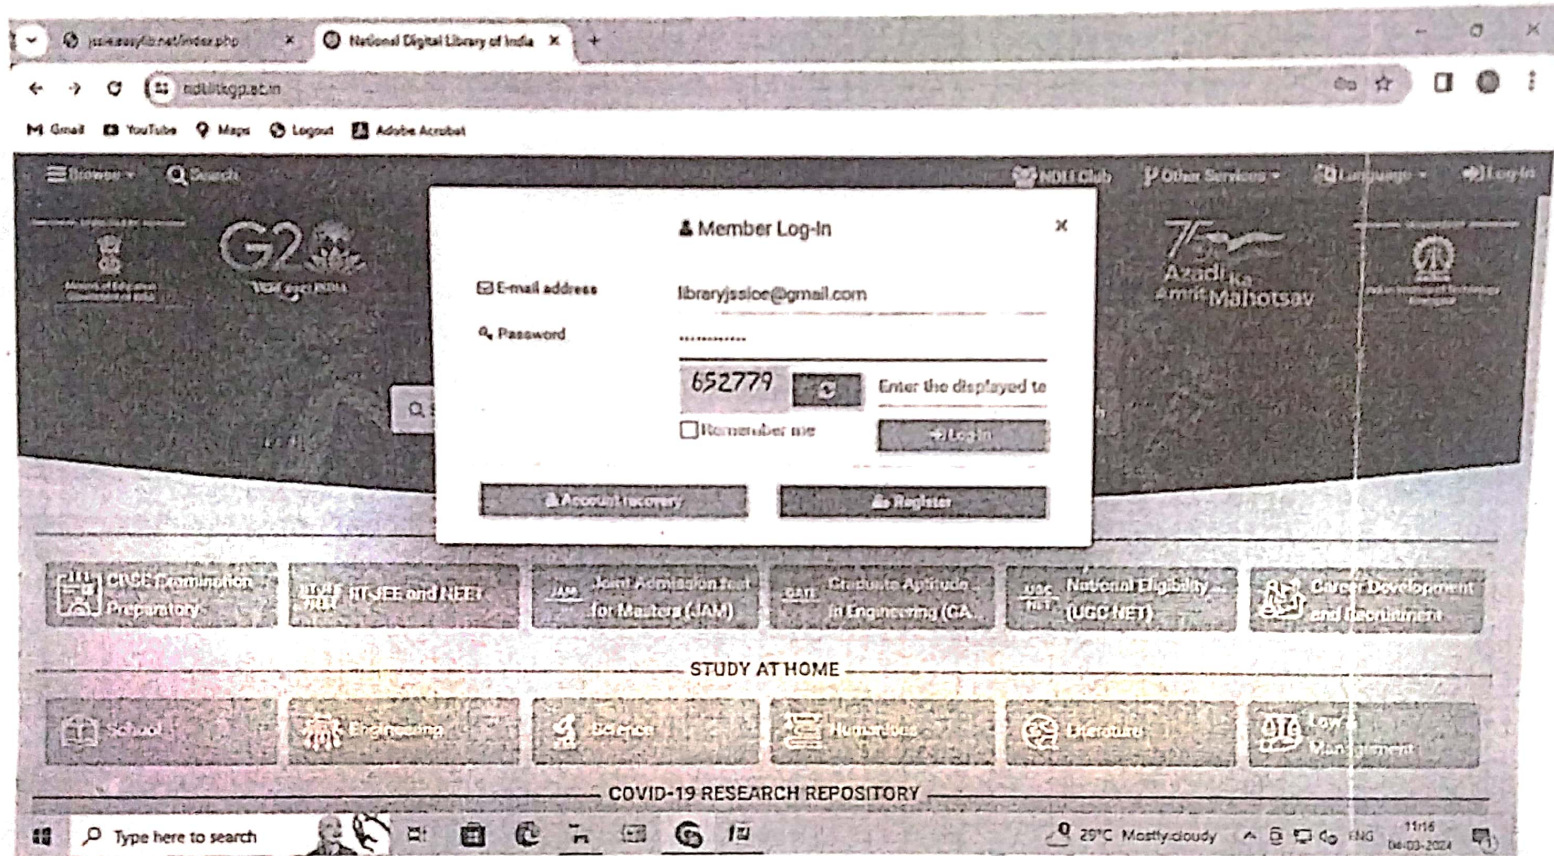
jssieasylib.net/index.php × National Digital Library of India × +

ndl.iitkgp.ac.in

Gmail YouTube Maps Logout Adobe Acrobat

Browse Search NDLI Club Other Services Language Log-In

G20

Azadi Ka Amrit Mahotsav

Member Log-In ×

E-mail address libraryjssioe@gmail.com

Password ••••••••••••

652779 Enter the displayed te

Remember me Log-In

Account recovery Register

CBSE Examination Preparatory

IIT-JEE and NEET

Joint Admission Test for Masters (JAM)

Graduate Aptitude in Engineering (GA

National Eligibility (UGC-NET)

Career Development and Recruitment

STUDY AT HOME

School Engineering Science Humanities Literature Law Management

COVID-19 RESEARCH REPOSITORY

Type here to search 29°C Mostly cloudy ENG 11:16 04-03-2024